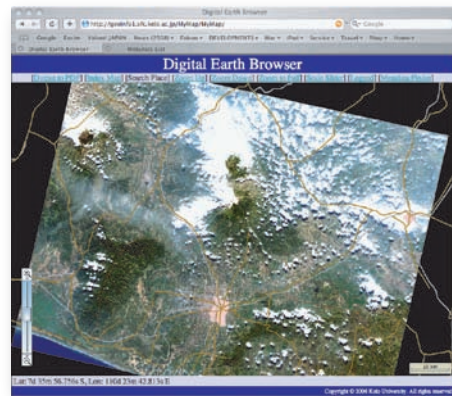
Digital Earth Browser

http://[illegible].sfc.keio.ac.jp/MyMap/MyMap/

Google

Digital Earth Browser

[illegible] | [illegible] | Search Place | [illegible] | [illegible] | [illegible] | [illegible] | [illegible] | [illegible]

Lat: 7d 35m 56.756s S, Lon: 110d 23m 42.813s E

Copyright © 2006 Keio University. All rights reserved.